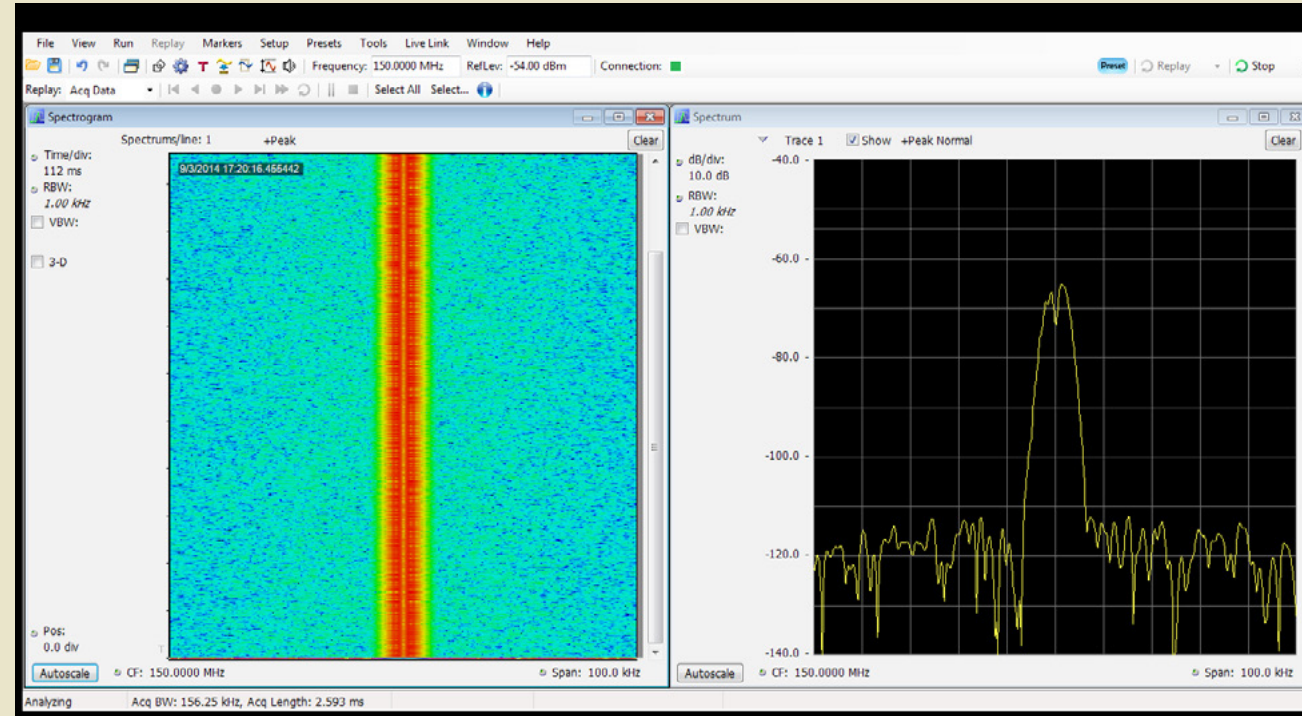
File View Run Replay Markers Setup Presets Tools Live Link Window Help

Frequency: 150.0000 MHz RefLev: -54.00 dBm Connection:

Preset Replay Stop

Replay: Acq Data Select All Select...

Spectrogram

Spectrums/line: 1 +Peak Clear

Time/div: 112 ms

RBW: 1.00 kHz

VBW:

3-D

9/3/2014 17:20:16.455442

Pos: 0.0 div

Autoscale CF: 150.0000 MHz Span: 100.0 kHz

Spectrum

Trace 1 Show +Peak Normal Clear

dB/div: 10.0 dB

RBW: 1.00 kHz

VBW:

-40.0

-60.0

-80.0

-100.0

-120.0

-140.0

Autoscale CF: 150.0000 MHz Span: 100.0 kHz

Analyzing Acq BW: 156.25 kHz, Acq Length: 2.593 ms